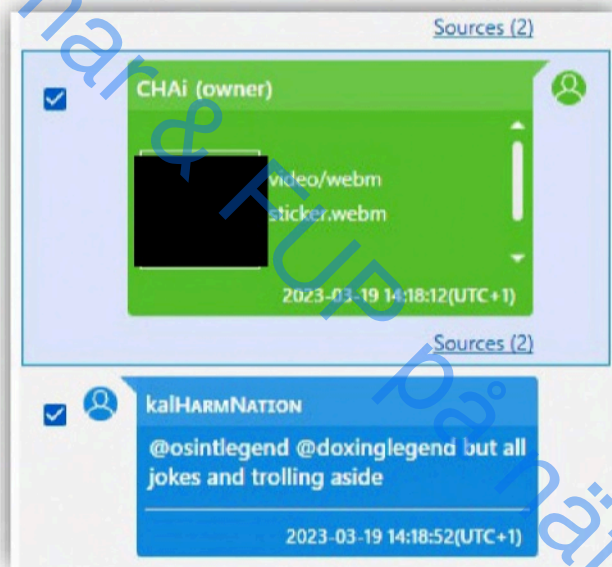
Sources (2)

CHAi (owner)

video/webm
sticker.webm

2023-03-19 14:18:12(UTC+1)

Sources (2)

kalHARMNATION

@osintlegend @doxinglegend but all jokes and trolling aside

2023-03-19 14:18:52(UTC+1)

nar & FUP på nä